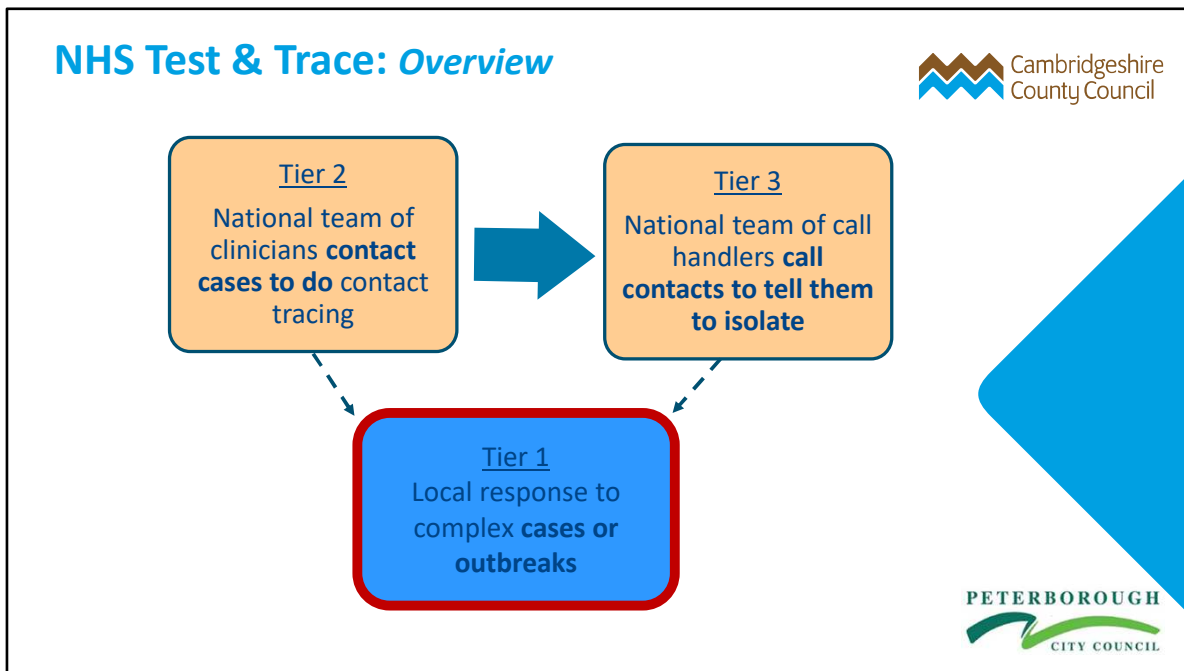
NHS Test & Trace: Overview

Cambridgeshire County Council

Tier 2
National team of clinicians contact cases to do contact tracing

Tier 3
National team of call handlers call contacts to tell them to isolate

Tier 1
Local response to complex cases or outbreaks

PETERBOROUGH
CITY COUNCIL